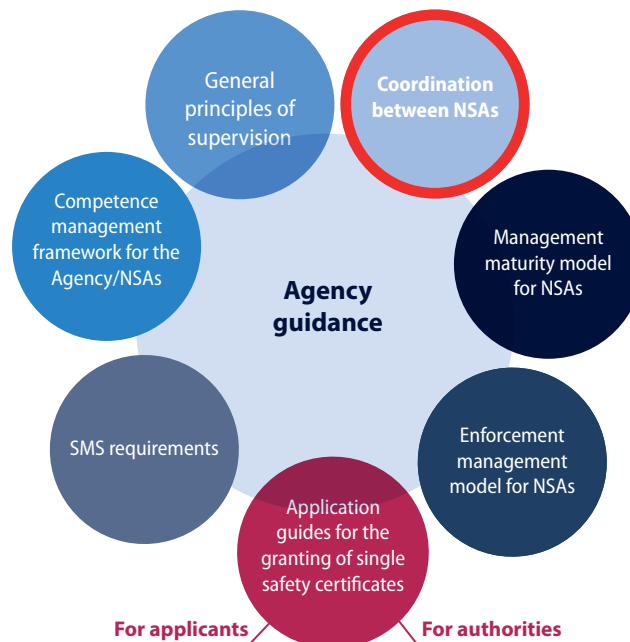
General principles of supervision

Coordination between NSAs

Competence management framework for the Agency/NSAs

Agency guidance

Management maturity model for NSAs

SMS requirements

Enforcement management model for NSAs

Application guides for the granting of single safety certificates

For applicants

For authorities